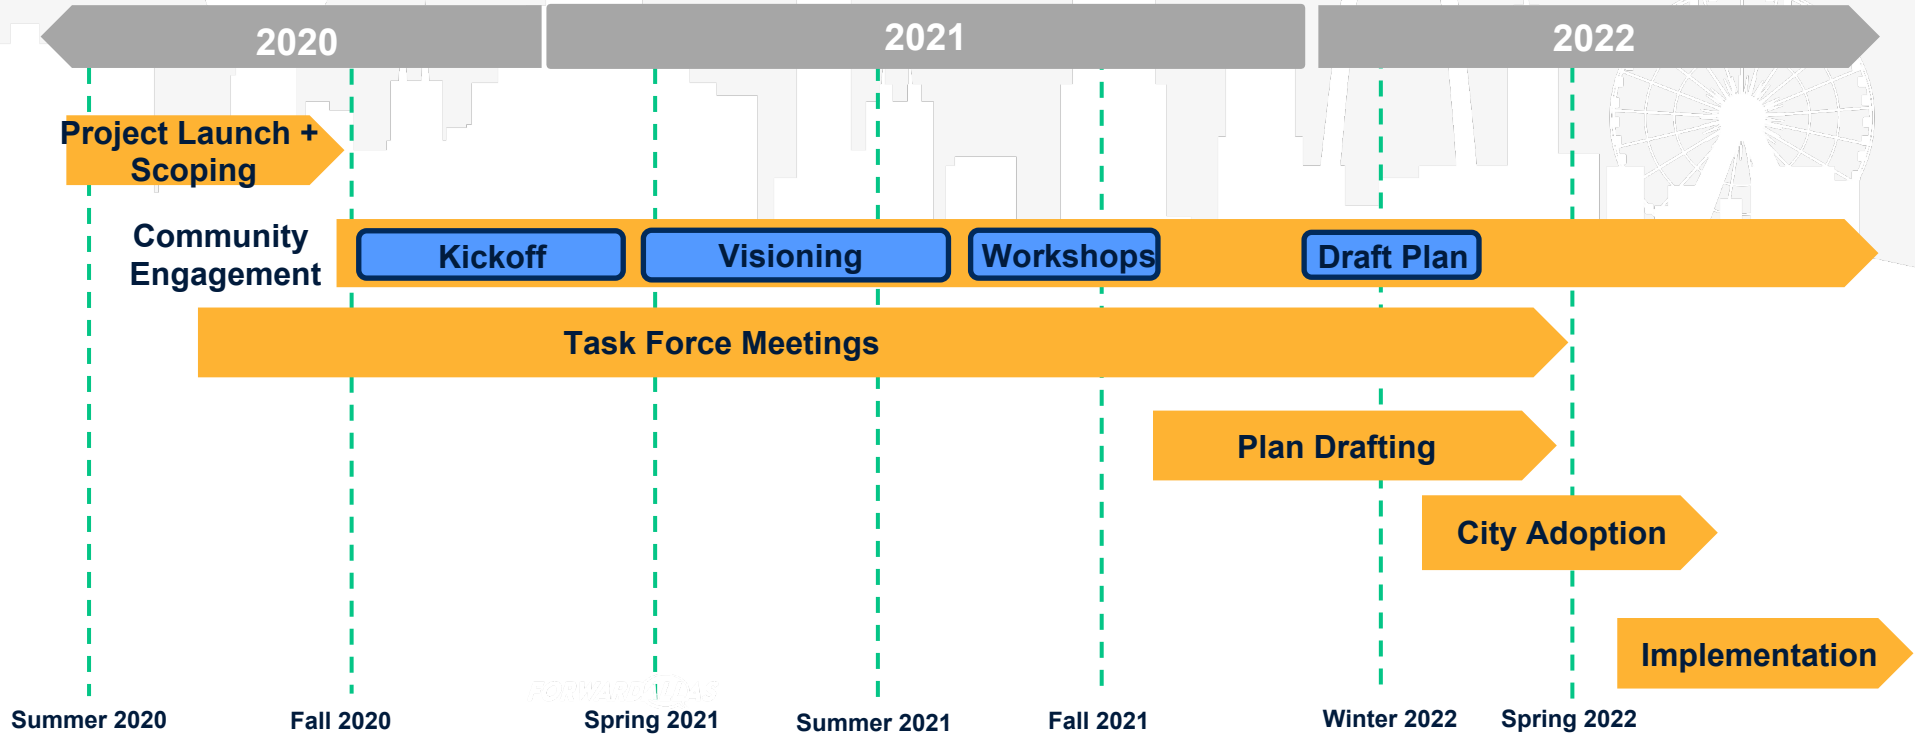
2020

2021

2022

Project Launch + Scoping

Community Engagement

Kickoff

Visioning

Workshops

Draft Plan

Task Force Meetings

Plan Drafting

City Adoption

Implementation

Summer 2020

Fall 2020

Spring 2021

Summer 2021

Fall 2021

Winter 2022

Spring 2022